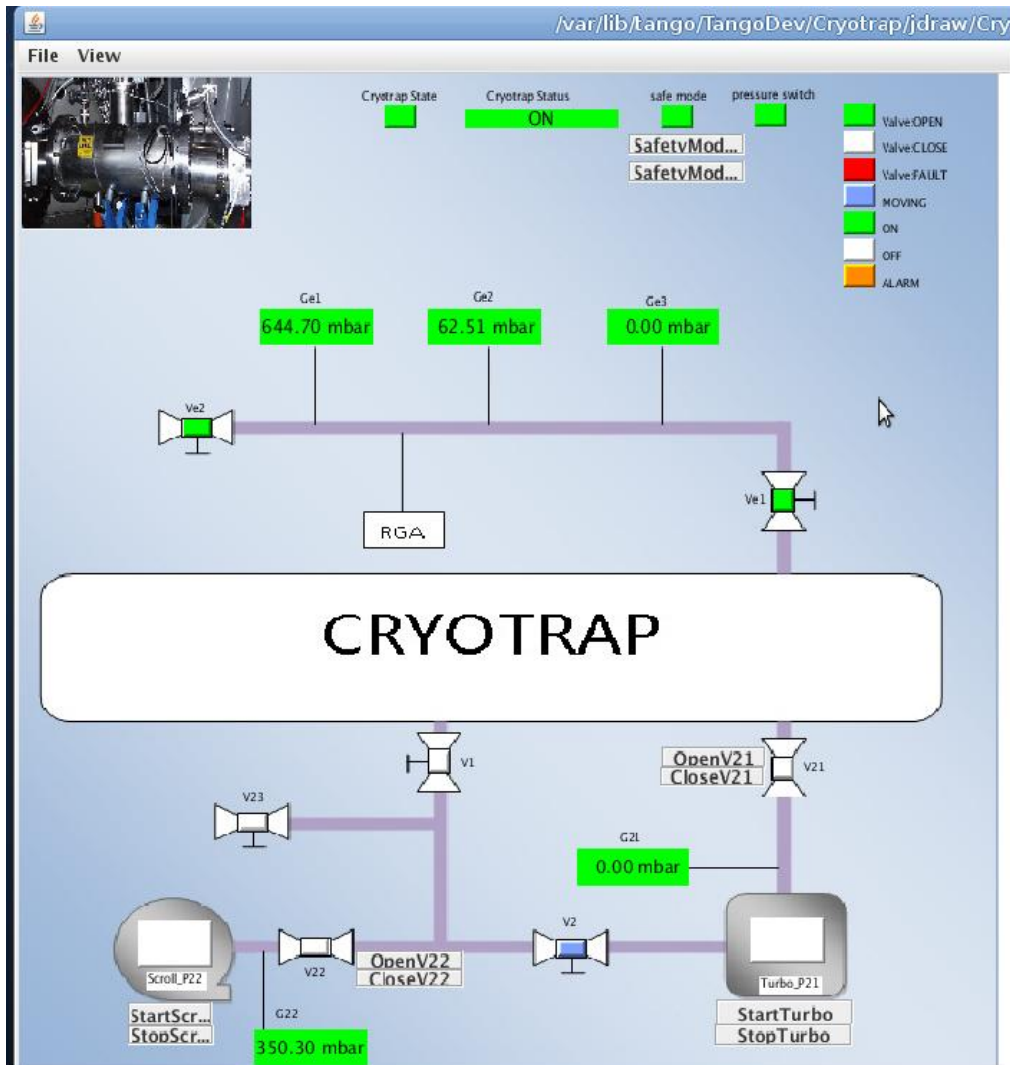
/var/lib/tango/TangoDev/Cryotrap/jdraw/Cry

File View

Crytrap State

Cryotrap Status

ON

safe mode

pressure switch

SafetyMod...

SafetyMod...

Valve:OPEN

Valve:CLOSE

Valve:FAULT

MOVING

ON

OFF

ALARM

Ge1

644.70 mbar

Ge2

62.51 mbar

Ge3

0.00 mbar

Ve2

Ve1

RGA

CRYOTRAP

V1

OpenV21

CloseV21

V21

V23

G21

0.00 mbar

Scroll_P22

V22

OpenV22

CloseV22

V2

Turbo_P21

StartScr...

StopScr...

G22

350.30 mbar

StartTurbo

StopTurbo